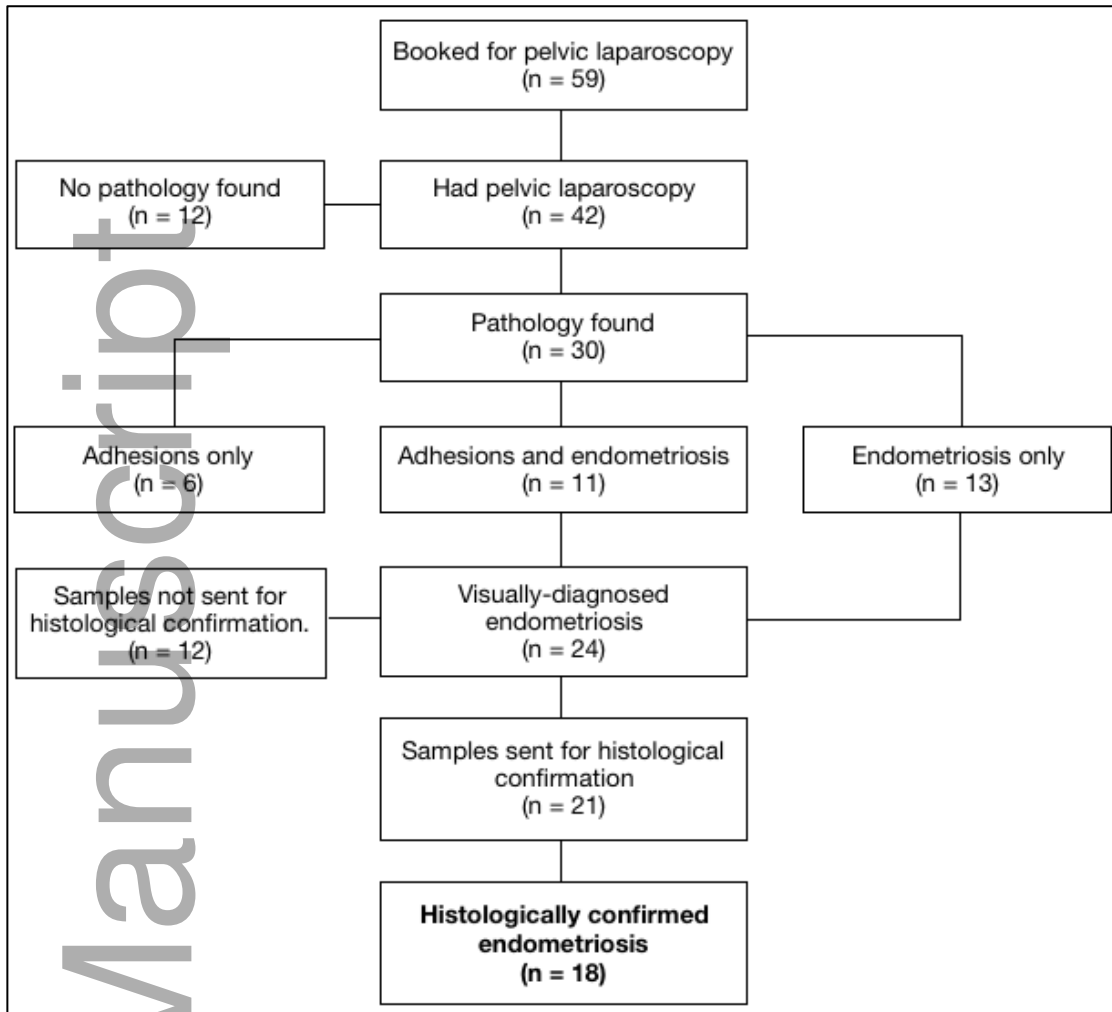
Booked for pelvic laparoscopy
(n = 59)

No pathology found
(n = 12)

Had pelvic laparoscopy
(n = 42)

Pathology found
(n = 30)

Adhesions only
(n = 6)

Adhesions and endometriosis
(n = 11)

Endometriosis only
(n = 13)

Samples not sent for histological confirmation.
(n = 12)

Visually-diagnosed endometriosis
(n = 24)

Samples sent for histological confirmation
(n = 21)

**Histologically confirmed endometriosis
(n = 18)**

Manuscript